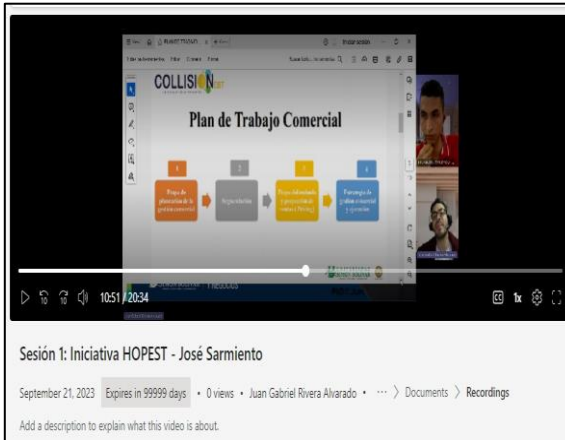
COLLISION

Plan de Trabajo Comercial

10:51 / 20:34

1x

Sesión 1: Iniciativa HOPEST - José Sarmiento

September 21, 2023 · Expires in 99999 days · 0 views · Juan Gabriel Rivera Alvarado · ··· › Documents › Recordings

Add a description to explain what this video is about.